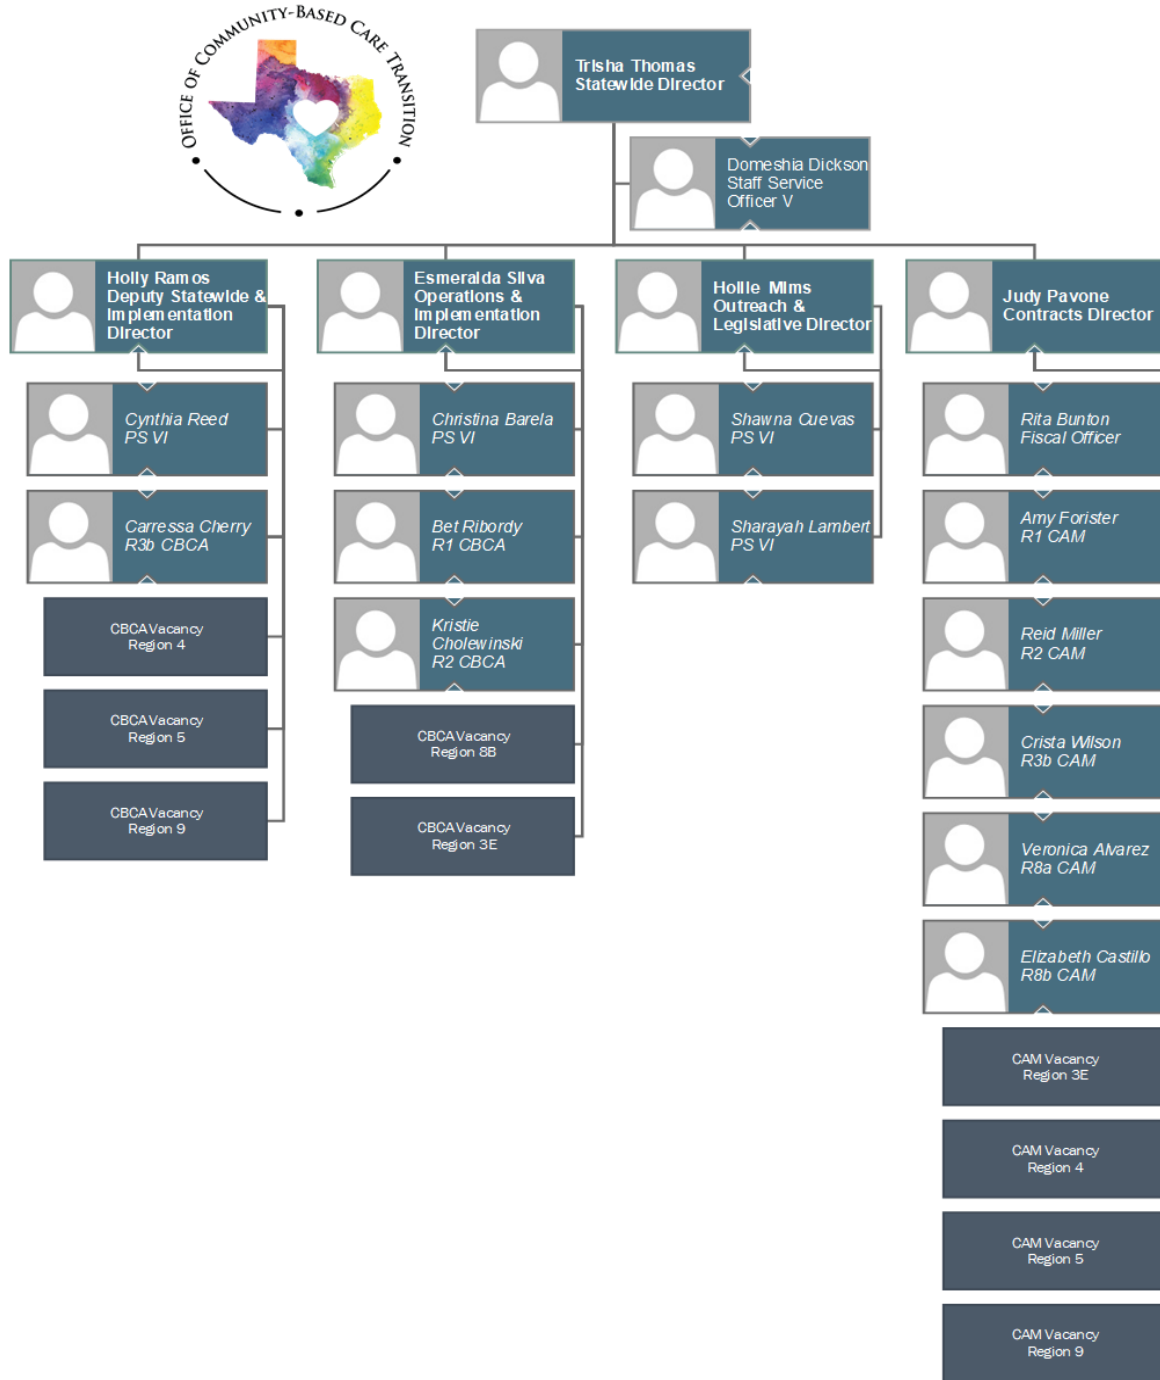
OFFICE OF COMMUNITY-BASED CARE TRANSITION

Trisha Thomas
Statewide Director

Domeshia Dickson
Staff Service Officer V

Holly Ramos
Deputy Statewide & Implementation Director

Cynthia Reed
PS VI

Carressa Cherry
R3b CBCA

CBCA Vacancy
Region 4

CBCA Vacancy
Region 5

CBCA Vacancy
Region 9

Esmeralda Silva
Operations & Implementation Director

Christina Barela
PS VI

Bet Ribordy
R1 CBCA

Kristie Cholewinski
R2 CBCA

CBCA Vacancy
Region 8B

CBCA Vacancy
Region 3E

Hollie Mims
Outreach & Legislative Director

Shawna Cuevas
PS VI

Sharayah Lambert
PS VI

Judy Pavone
Contracts Director

Rita Bunton
Fiscal Officer

Amy Forister
R1 CAM

Reid Miller
R2 CAM

Crista Wilson
R3b CAM

Veronica Alvarez
R8a CAM

Elizabeth Castillo
R8b CAM

CAM Vacancy
Region 3E

CAM Vacancy
Region 4

CAM Vacancy
Region 5

CAM Vacancy
Region 9